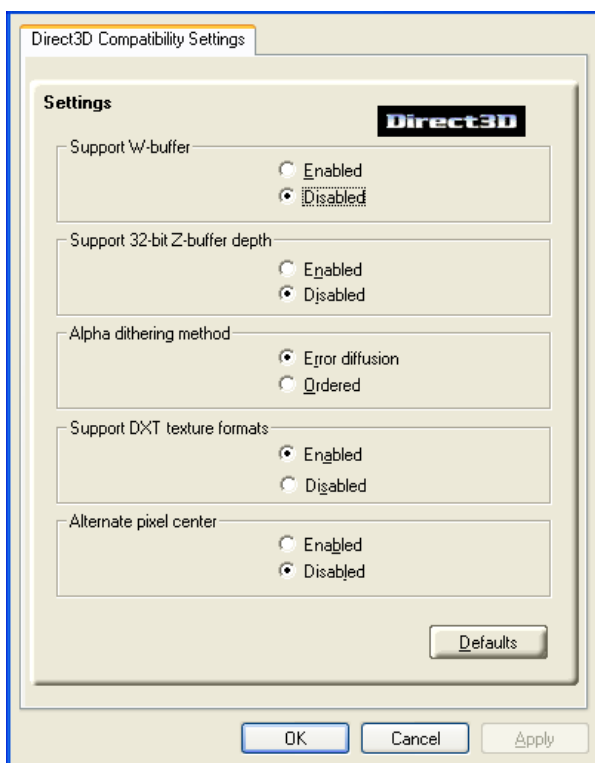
Direct3D Compatibility Settings

Settings

Direct3D

Support W-buffer

Enabled

Disabled

Support 32-bit Z-buffer depth

Enabled

Disabled

Alpha dithering method

Error diffusion

Ordered

Support DXT texture formats

Enabled

Disabled

Alternate pixel center

Enabled

Disabled

Defaults

OK

Cancel

Apply